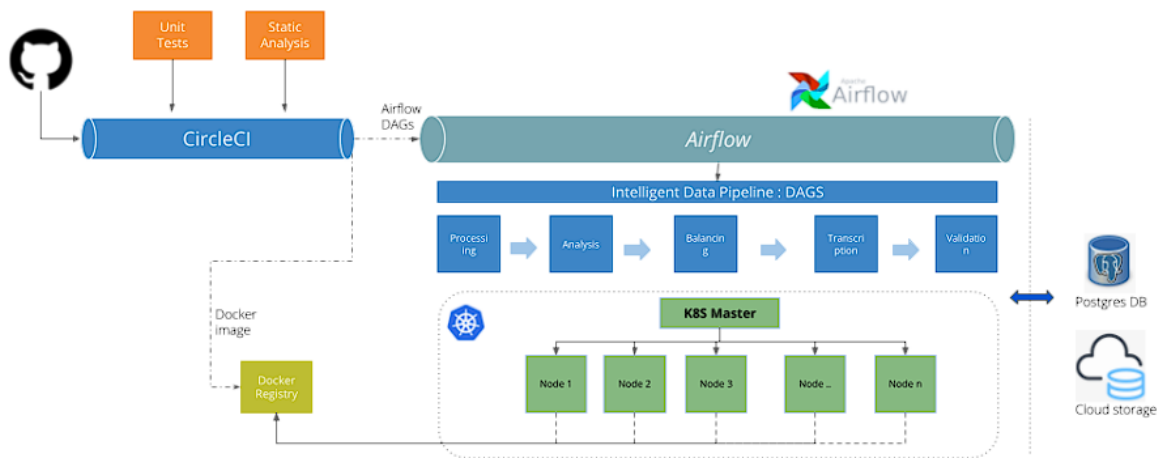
Unit Tests

Static Analysis

CircleCI

Airflow DAGs

Apache Airflow

Airflow

Intelligent Data Pipeline : DAGS

Processing

Analysis

Balancing

Transcription

Validation

Docker image

K8S Master

Node 1

Node 2

Node 3

Node ..

Node n

Docker Registry

Postgres DB

Cloud storage